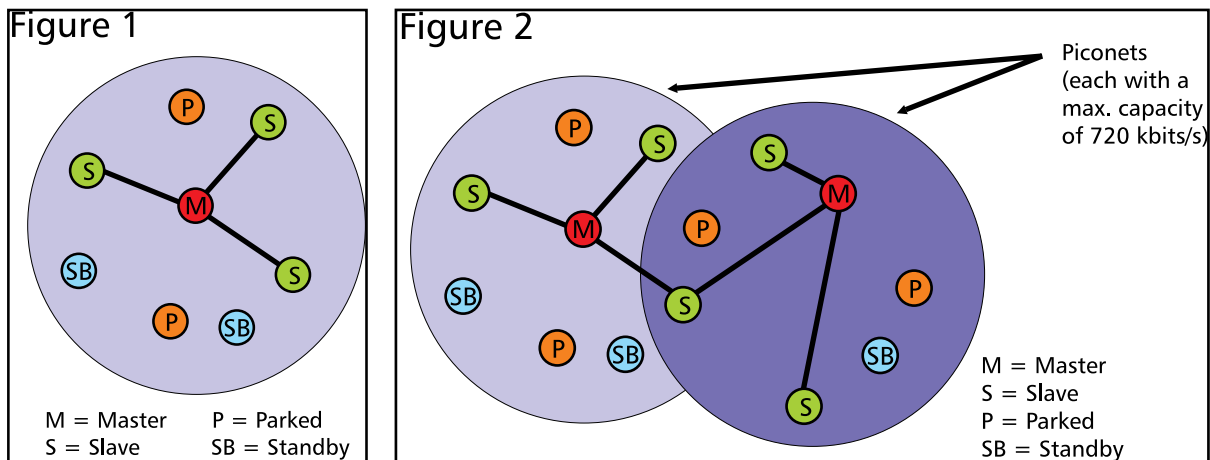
Figure 1

P
S
S
M
S
SB
P
SB

M = Master
S = Slave
P = Parked
SB = Standby

Figure 2

Piconets (each with a max. capacity of 720 kbits/s)

P
S
S
M
SB
P
SB
S
M
P
S
P
SB
S

M = Master
S = Slave
P = Parked
SB = Standby